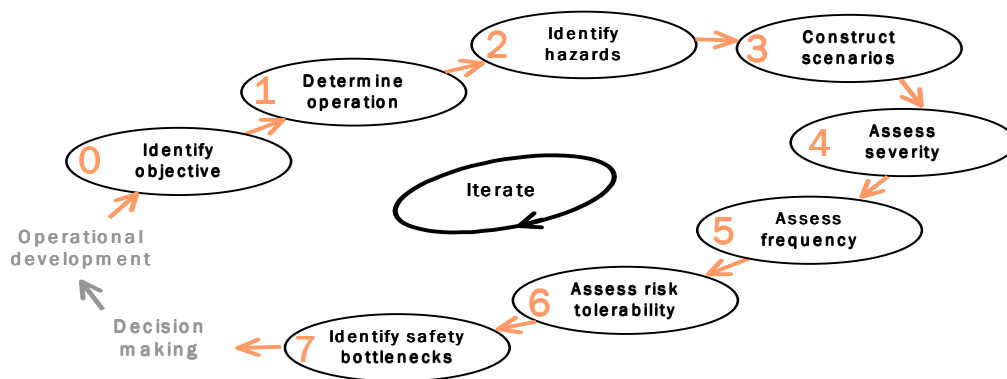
Operational development

0 Identify objective

1 Determine operation

2 Identify hazards

3 Construct scenarios

4 Assess severity

5 Assess frequency

6 Assess risk tolerability

7 Identify safety bottlenecks

Decision making

Iterate